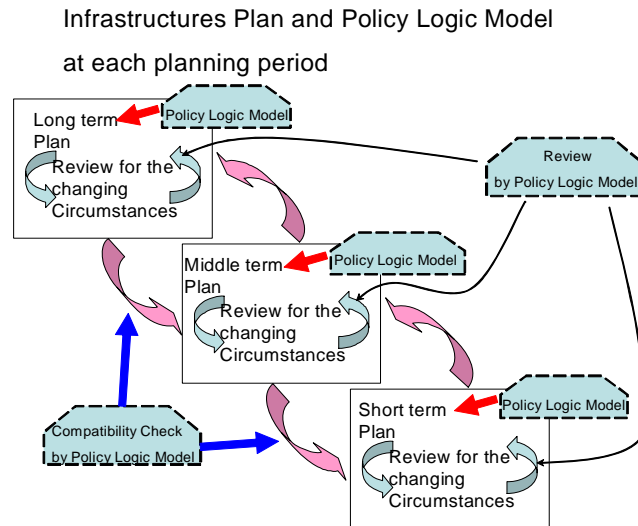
Infrastructures Plan and Policy Logic Model at each planning period

Long term Plan

Policy Logic Model

Review for the changing Circumstances

Review by Policy Logic Model

Middle term Plan

Policy Logic Model

Review for the changing Circumstances

Compatibility Check by Policy Logic Model

Short term Plan

Policy Logic Model

Review for the changing Circumstances